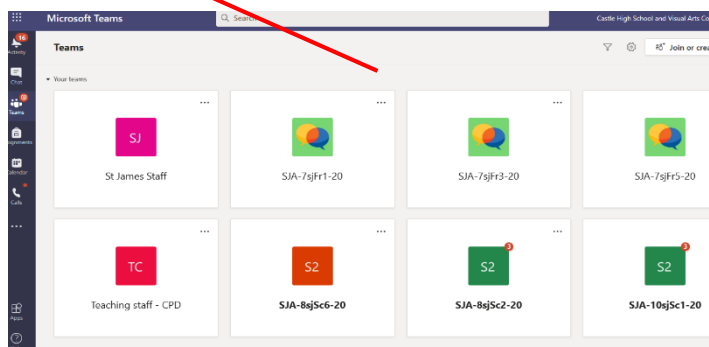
Microsoft Teams

Search

Castle High School and Visual Arts Co

16
Activity

Chat

Teams

Assignments

Calendar

Calls

...

Apps

Teams

Join or crea

Your teams

...

SJ

St James Staff

...

SJA-7sjFr1-20

...

SJA-7sjFr3-20

...

SJA-7sjFr5-20

...

TC

Toaching staff - CPD

...

S2

SJA-8sjSc6-20

...

3

S2

SJA-8sjSc2-20

3

S2

SJA-10sjSc1-20